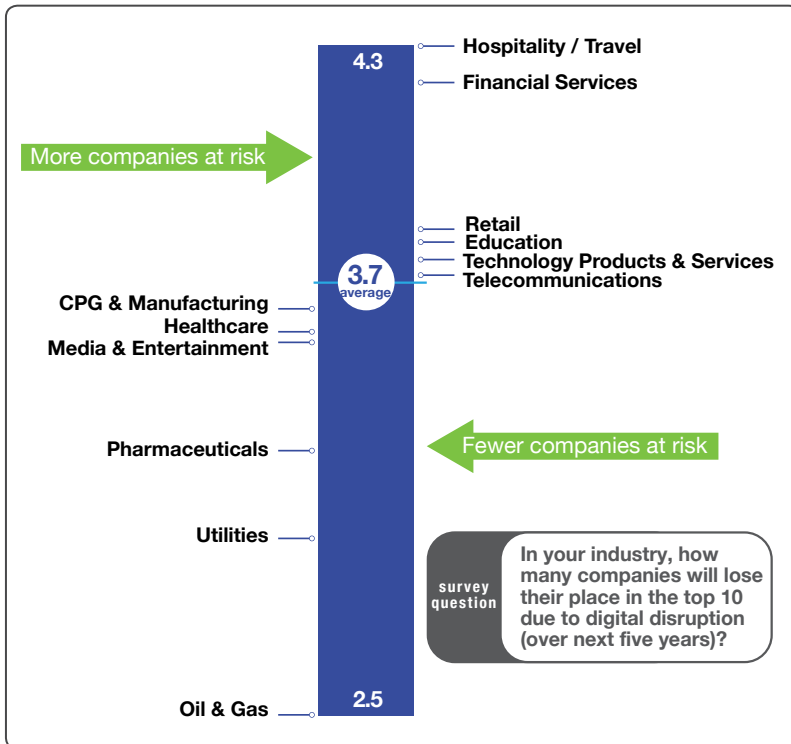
4.3
Hospitality / Travel
Financial Services
More companies at risk
Retail
Education
Technology Products & Services
Telecommunications
3.7
average
CPG & Manufacturing
Healthcare
Media & Entertainment
Pharmaceuticals
Fewer companies at risk
Utilities
survey question
In your industry, how many companies will lose their place in the top 10 due to digital disruption (over next five years)?
2.5
Oil & Gas